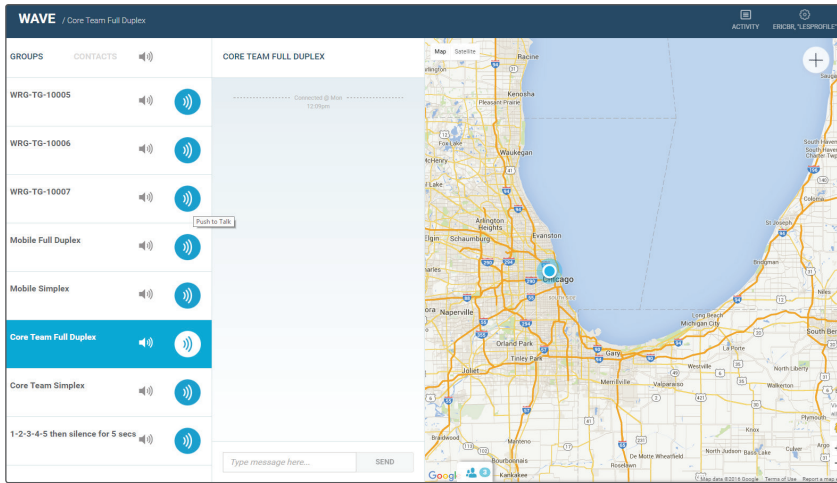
WAVE / Core Team Full Duplex

ACTIVITY

ERICBR, "LESPROFILE"

GROUPS

CONTACTS

WRG-TG-10005

WRG-TG-10006

WRG-TG-10007

Push to Talk

Mobile Full Duplex

Mobile Simplex

Core Team Full Duplex

Core Team Simplex

1-2-3-4-5 then silence for 5 secs

CORE TEAM FULL DUPLEX

Connected @ Mon 12:09pm

Type message here...

SEND

Map Satellite

Racine

Kenosha

Waukegan

Arlington Heights

Schaumburg

Evanston

Elgin

Chicago

Naperville

Orland Park

Tinley Park

Joliet

Gary

Merrillville

Valparaiso

Michigan City

La Porte

South Haven

Bridgman

New Buffalo

Walkerton

North Liberty

Knox

Bradwood

Kankakee

Bourbonnais

Momence

Roselawn

North Judson

Bass Lake

Culver

3

Map data ©2016 Google Terms of Use Report a map error